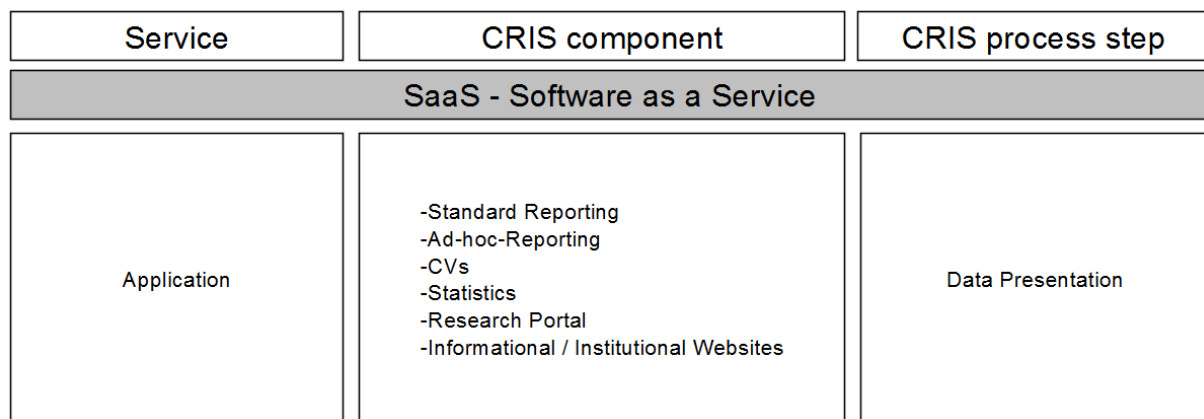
| Service | CRIS component | CRIS process step |
|---|---|---|
| SaaS - Software as a Service | | |
| Application | -Standard Reporting<br>-Ad-hoc-Reporting<br>-CVs<br>-Statistics<br>-Research Portal<br>-Informational / Institutional Websites | Data Presentation |